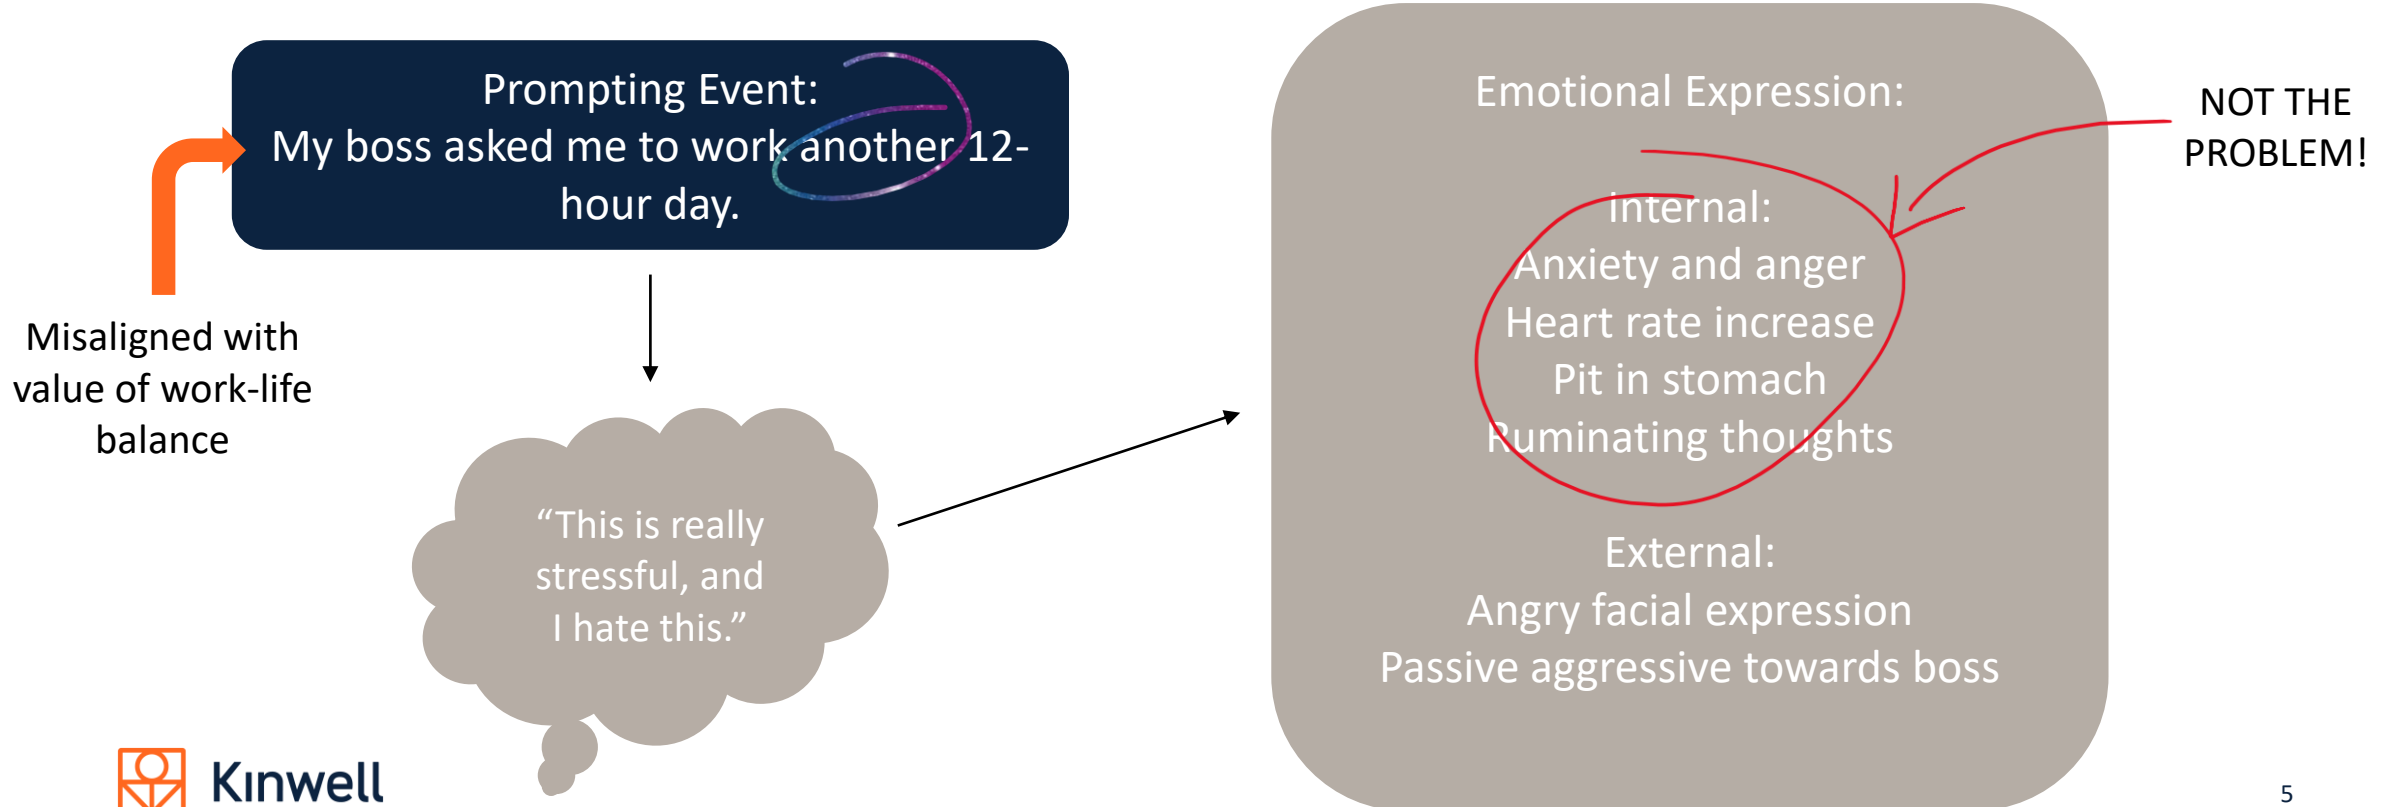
Prompting Event:
My boss asked me to work another 12-hour day.

Misaligned with value of work-life balance

"This is really stressful, and I hate this."

Emotional Expression:

Internal:
Anxiety and anger
Heart rate increase
Pit in stomach
Ruminating thoughts

External:
Angry facial expression
Passive aggressive towards boss

NOT THE PROBLEM!

Kinwell

5